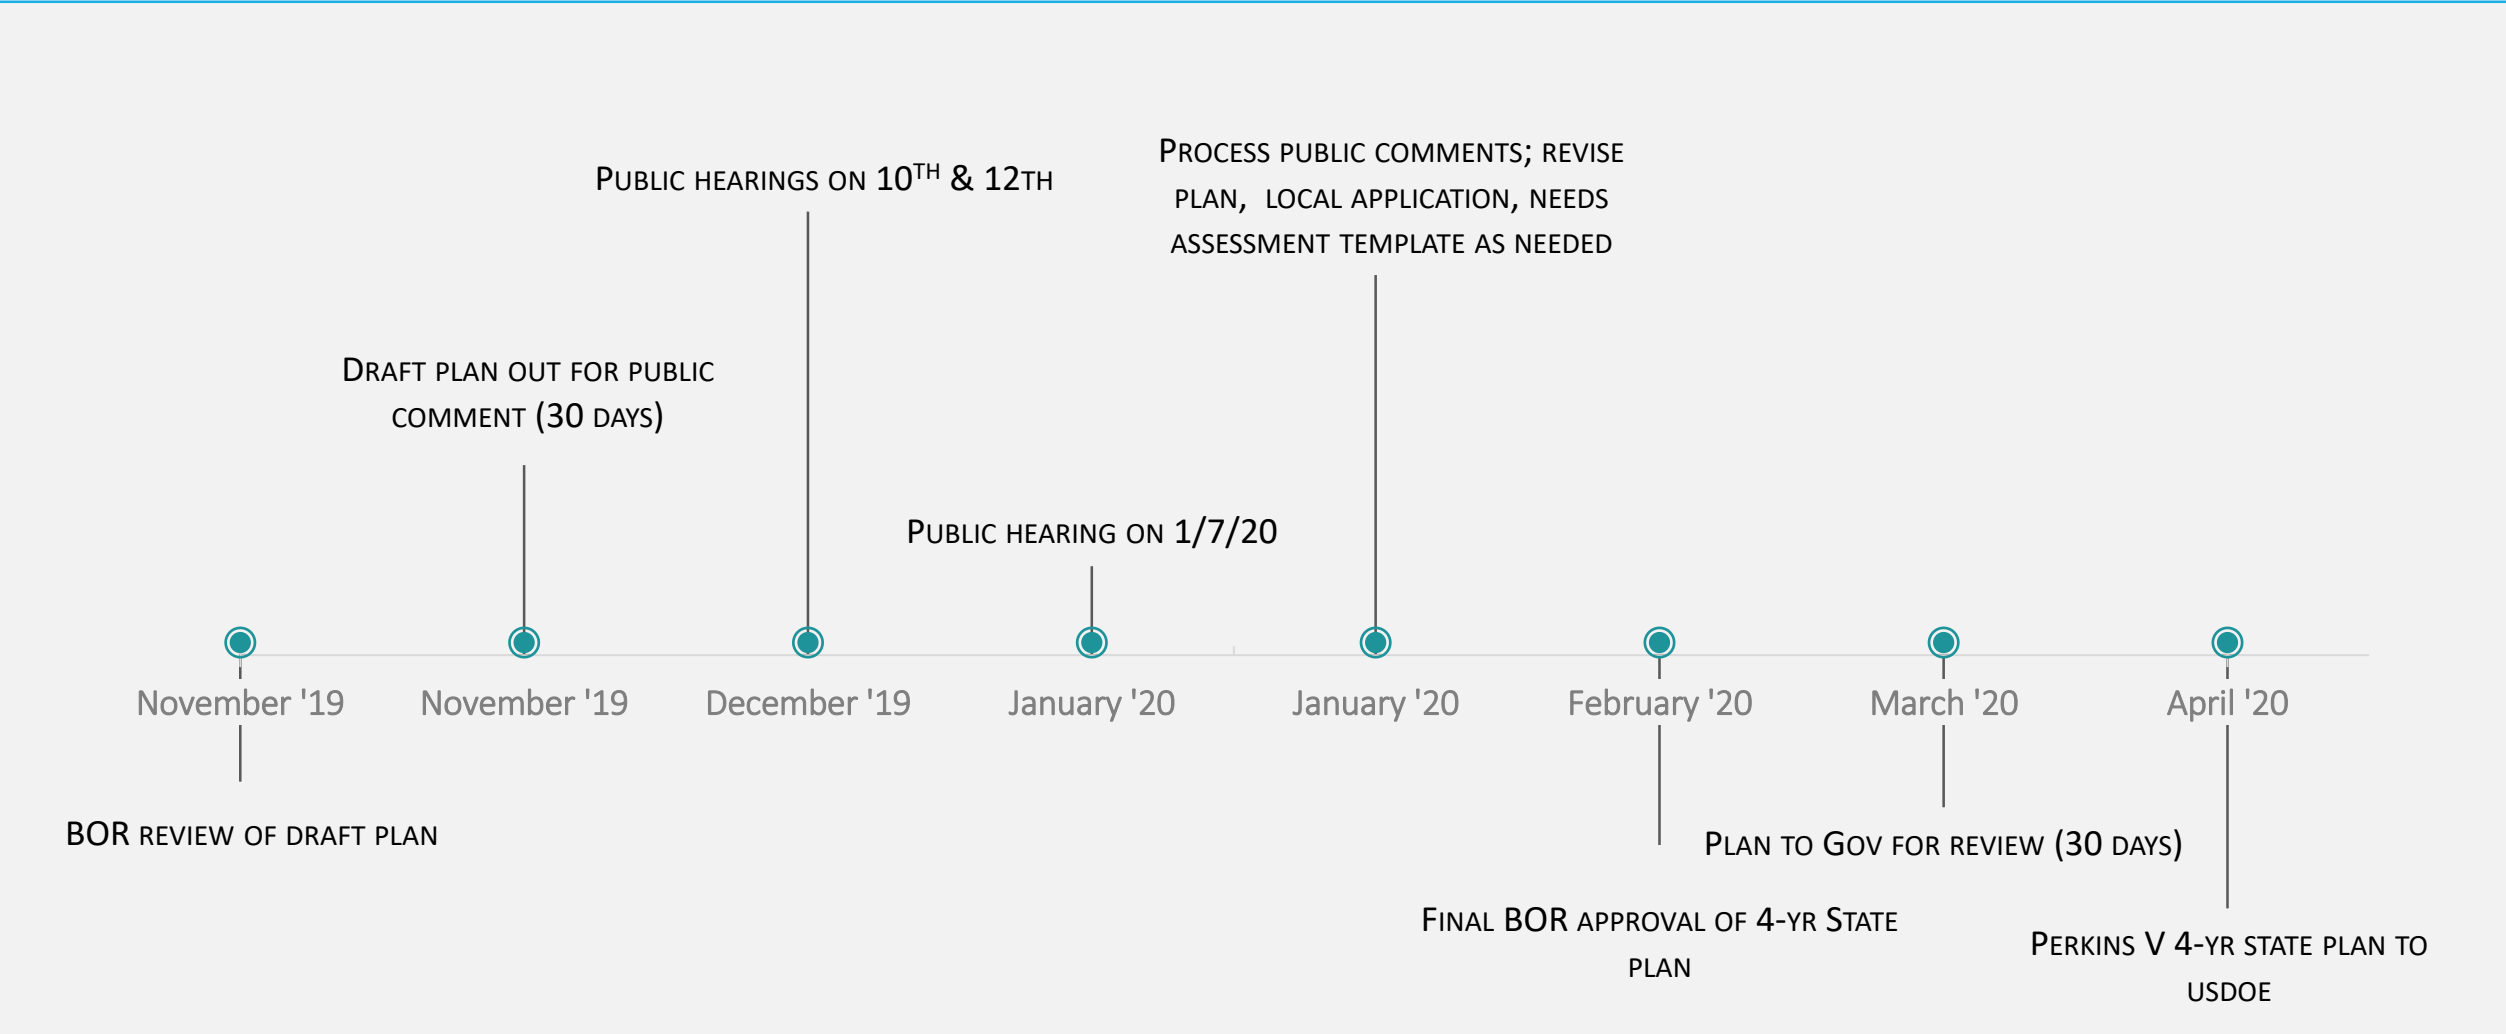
Process public comments; revise plan, local application, needs assessment template as needed

Public hearings on 10$^{TH}$ & 12TH

Draft plan out for public comment (30 days)

Public hearing on 1/7/20

November '19
November '19
December '19
January '20
January '20
February '20
March '20
April '20

BOR review of draft plan

Plan to Gov for review (30 days)

Final BOR approval of 4-yr State plan

Perkins V 4-yr state plan to USDOE